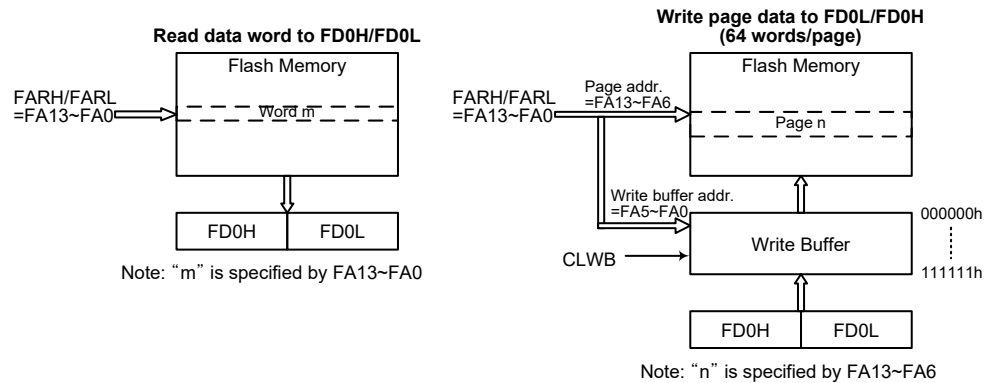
Read data word to FD0H/FD0L

Flash Memory

FARH/FARL =FA13~FA0

Word m

| FD0H | FD0L |
|---|---|

Note: "m" is specified by FA13~FA0

Write page data to FD0L/FD0H (64 words/page)

Flash Memory

FARH/FARL =FA13~FA0

Page addr. =FA13~FA6

Page n

Write buffer addr. =FA5~FA0

000000h

Write Buffer

CLWB

111111h

| FD0H | FD0L |
|---|---|

Note: "n" is specified by FA13~FA6